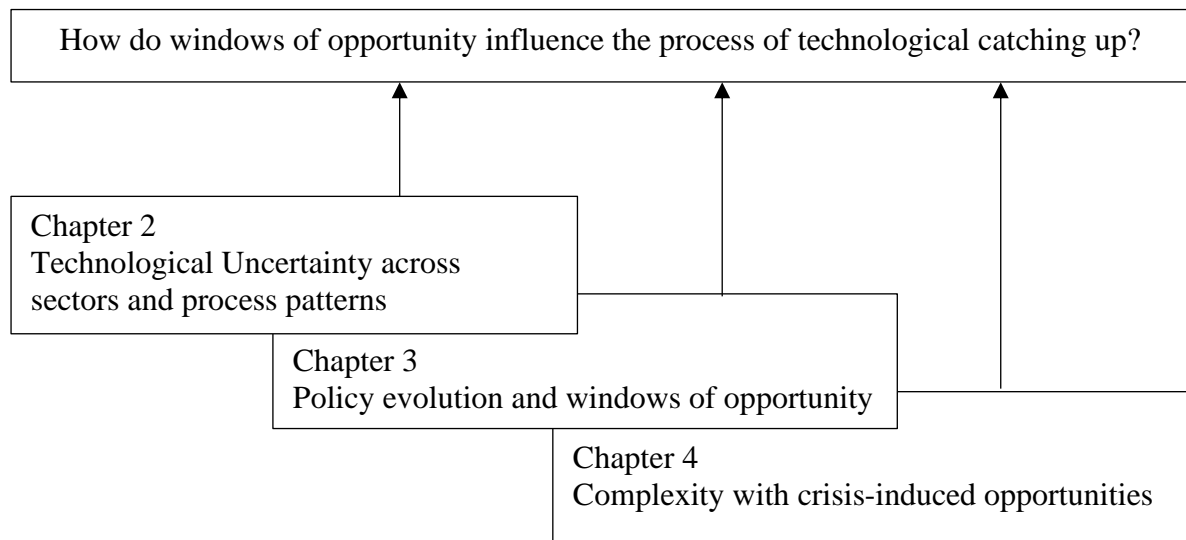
How do windows of opportunity influence the process of technological catching up?

Chapter 2
Technological Uncertainty across sectors and process patterns

Chapter 3
Policy evolution and windows of opportunity

Chapter 4
Complexity with crisis-induced opportunities